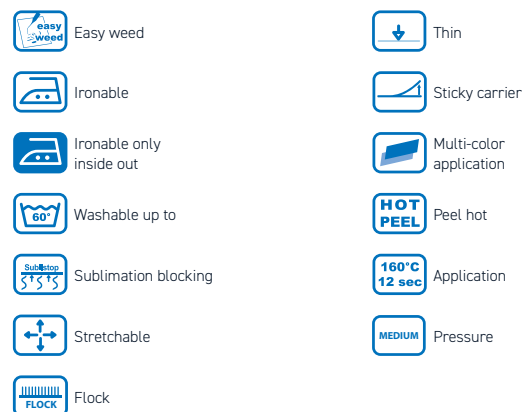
easy weed Easy weed

Ironable

Ironable only inside out

60° Washable up to

Subli stop Sublimation blocking

Stretchable

FLOCK Flock

Thin

Sticky carrier

Multi-color application

HOT PEEL Peel hot

160°C 12 sec Application

MEDIUM Pressure